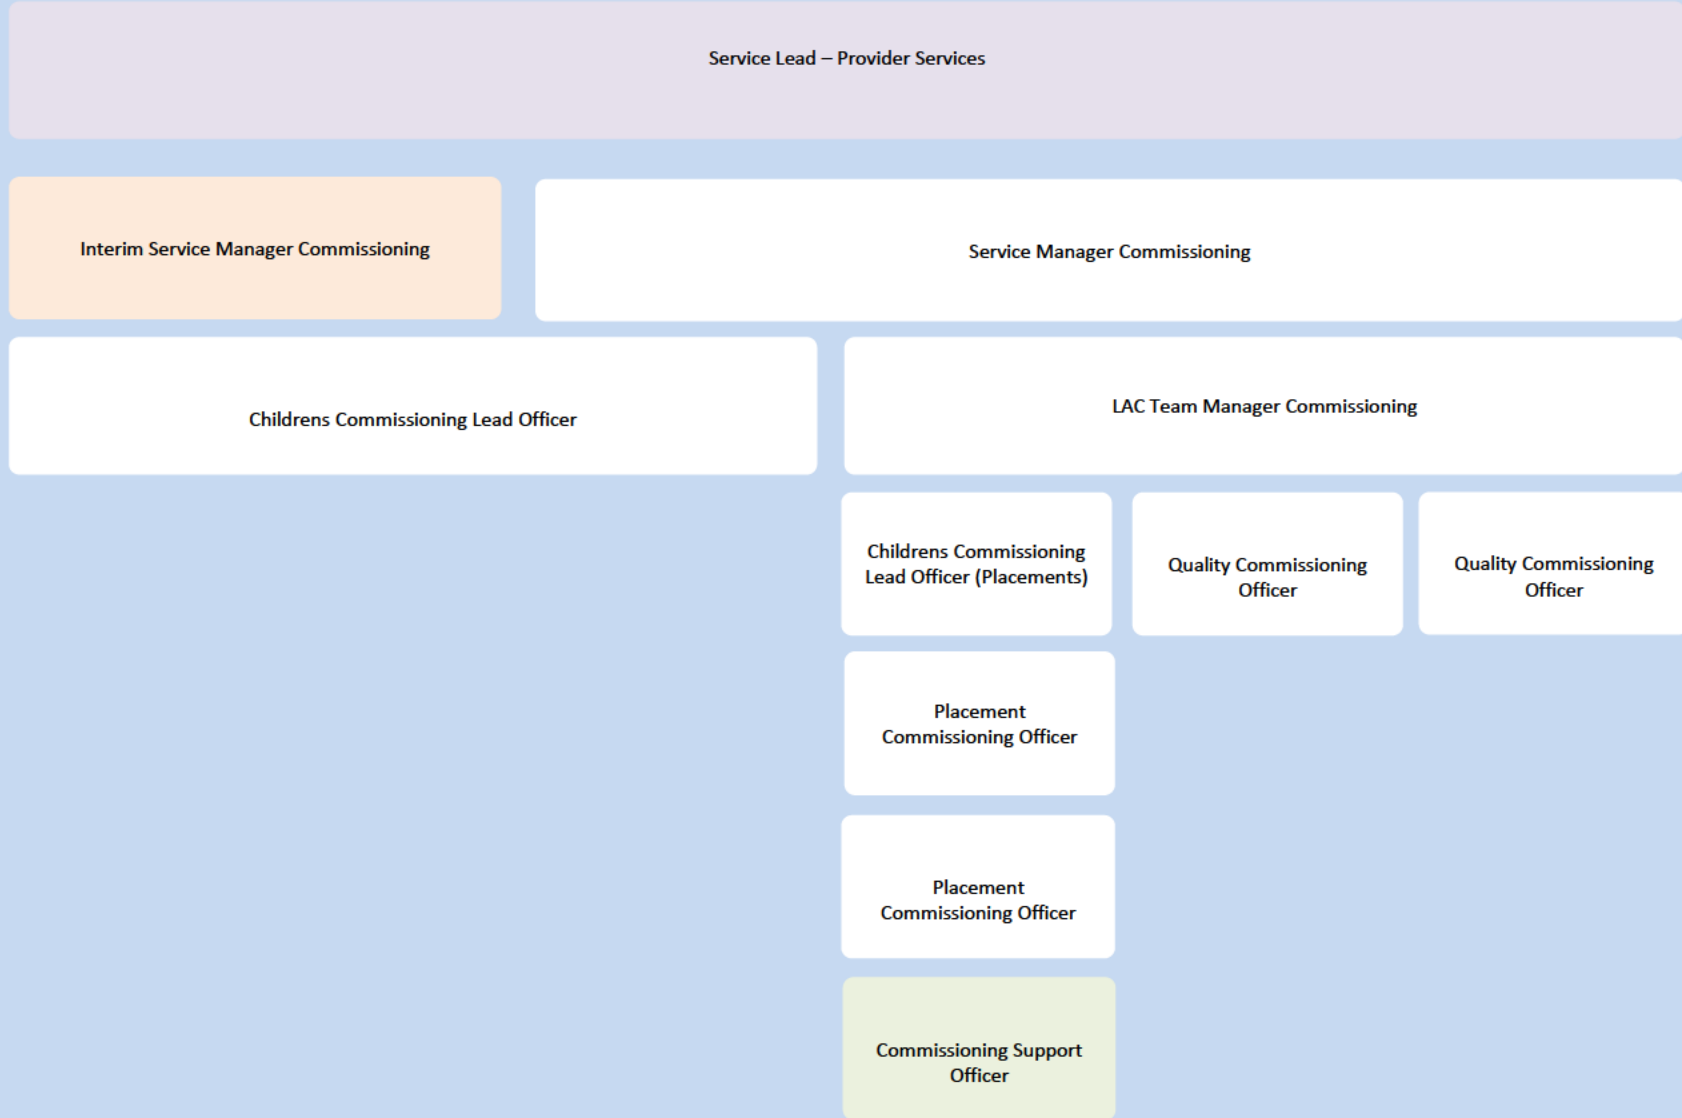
Service Lead – Provider Services

Interim Service Manager Commissioning

Service Manager Commissioning

Childrens Commissioning Lead Officer

LAC Team Manager Commissioning

Childrens Commissioning Lead Officer (Placements)

Quality Commissioning Officer

Quality Commissioning Officer

Placement Commissioning Officer

Placement Commissioning Officer

Commissioning Support Officer